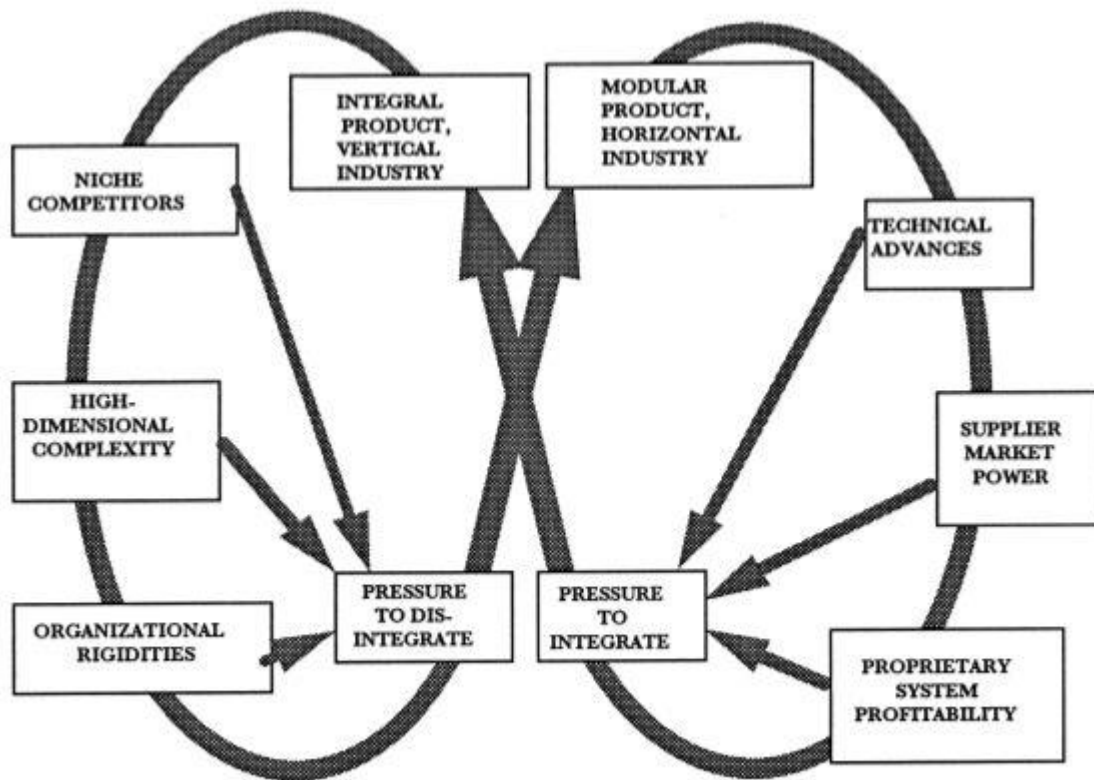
INTEGRAL PRODUCT, VERTICAL INDUSTRY

MODULAR PRODUCT, HORIZONTAL INDUSTRY

NICHE COMPETITORS

TECHNICAL ADVANCES

HIGH-DIMENSIONAL COMPLEXITY

SUPPLIER MARKET POWER

ORGANIZATIONAL RIGIDITIES

PRESSURE TO DIS-INTEGRATE

PRESSURE TO INTEGRATE

PROPRIETARY SYSTEM PROFITABILITY